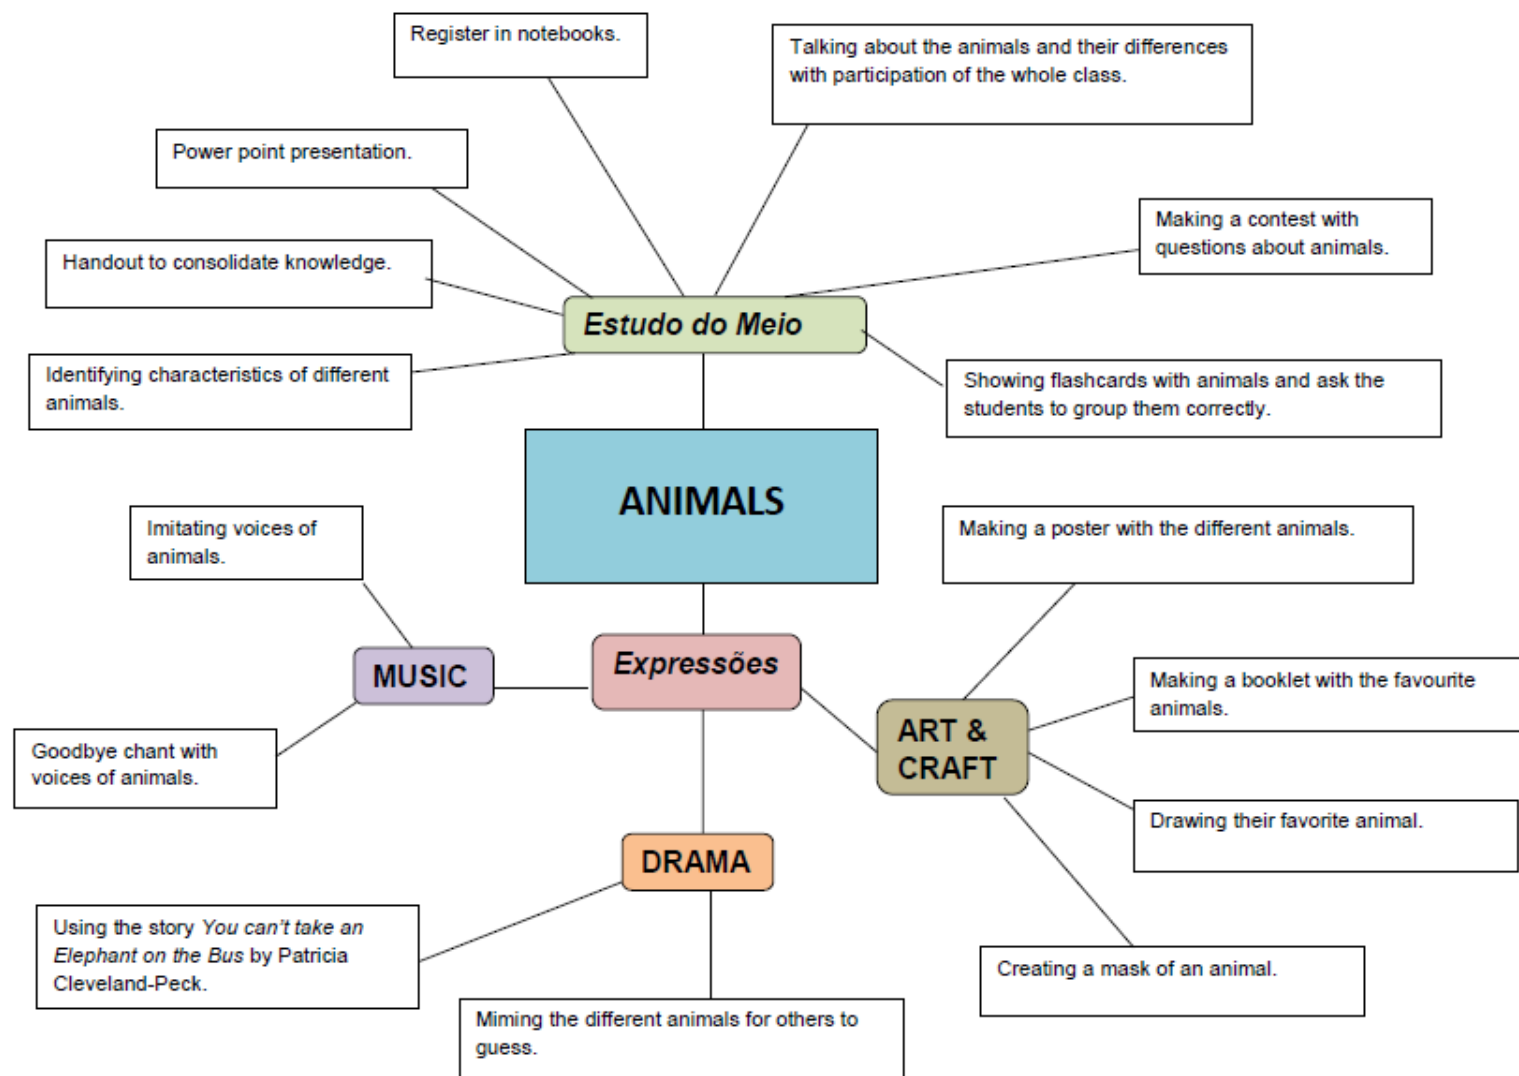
Register in notebooks.

Talking about the animals and their differences with participation of the whole class.

Power point presentation.

Making a contest with questions about animals.

Handout to consolidate knowledge.

Estudo do Meio

Identifying characteristics of different animals.

Showing flashcards with animals and ask the students to group them correctly.

ANIMALS

Imitating voices of animals.

Making a poster with the different animals.

MUSIC

Expressões

Making a booklet with the favourite animals.

ART & CRAFT

Goodbye chant with voices of animals.

Drawing their favorite animal.

DRAMA

Using the story *You can't take an Elephant on the Bus* by Patricia Cleveland-Peck.

Creating a mask of an animal.

Miming the different animals for others to guess.